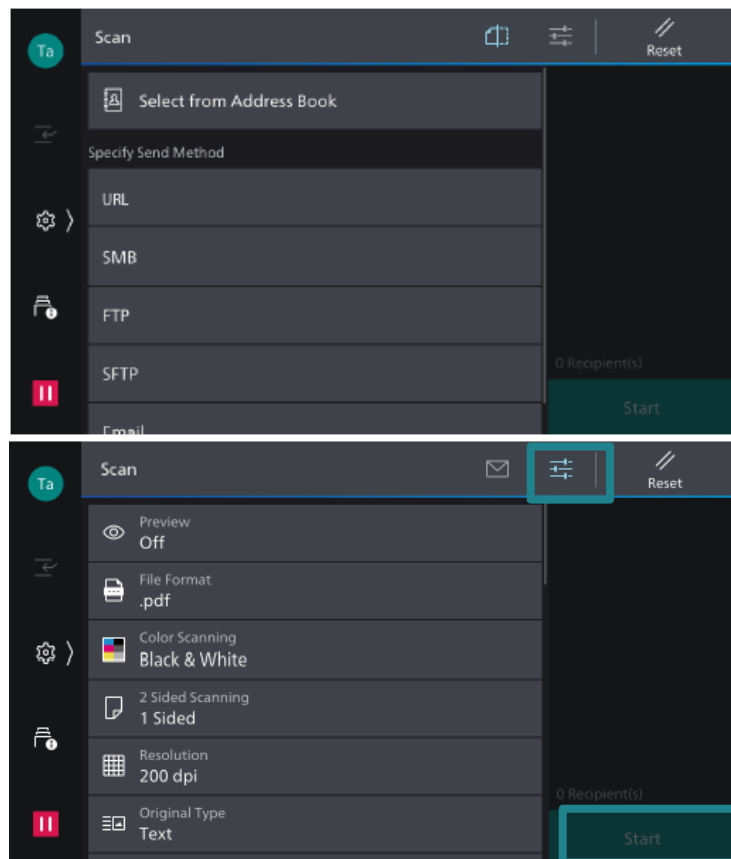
Ta

Scan

Reset

Select from Address Book

Specify Send Method

URL

SMB

FTP

SFTP

Email

0 Recipient(s)

Start

Ta

Scan

Reset

Preview
Off

File Format
.pdf

Color Scanning
Black & White

2 Sided Scanning
1 Sided

Resolution
200 dpi

Original Type
Text

0 Recipient(s)

Start